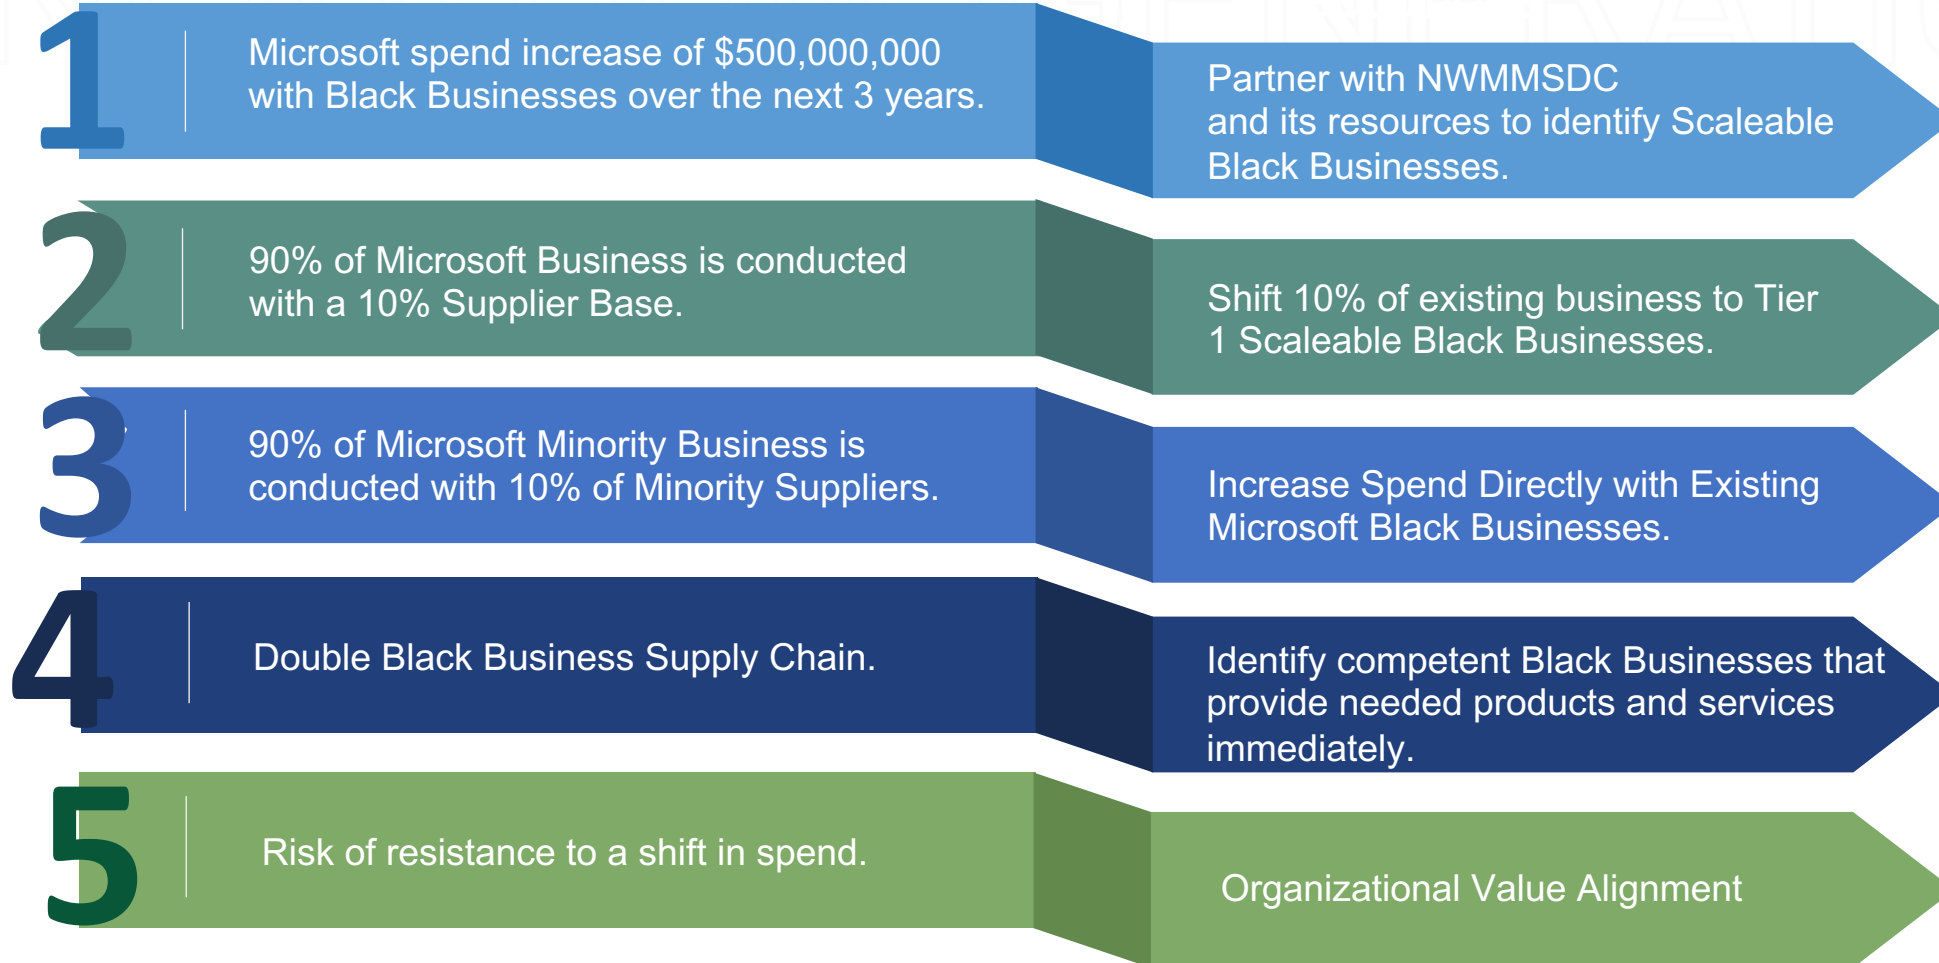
1

Microsoft spend increase of $500,000,000 with Black Businesses over the next 3 years.

Partner with NWMMSDC and its resources to identify Scaleable Black Businesses.

2

90% of Microsoft Business is conducted with a 10% Supplier Base.

Shift 10% of existing business to Tier 1 Scaleable Black Businesses.

3

90% of Microsoft Minority Business is conducted with 10% of Minority Suppliers.

Increase Spend Directly with Existing Microsoft Black Businesses.

4

Double Black Business Supply Chain.

Identify competent Black Businesses that provide needed products and services immediately.

5

Risk of resistance to a shift in spend.

Organizational Value Alignment